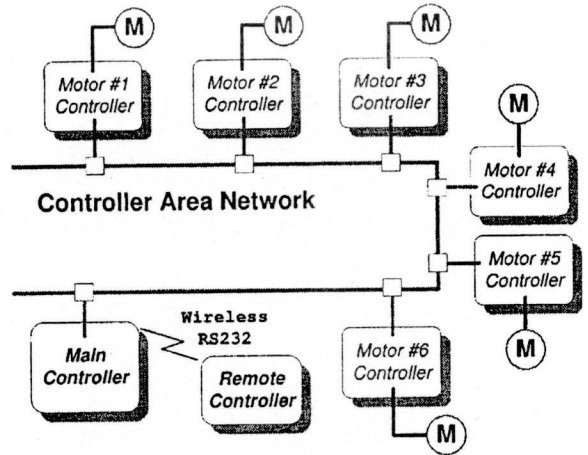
M
Motor #1
Controller

M
Motor #2
Controller

M
Motor #3
Controller

M
Motor #4
Controller

Controller Area Network

Motor #5
Controller
M

Wireless
RS232

Main
Controller

Remote
Controller

Motor #6
Controller
M